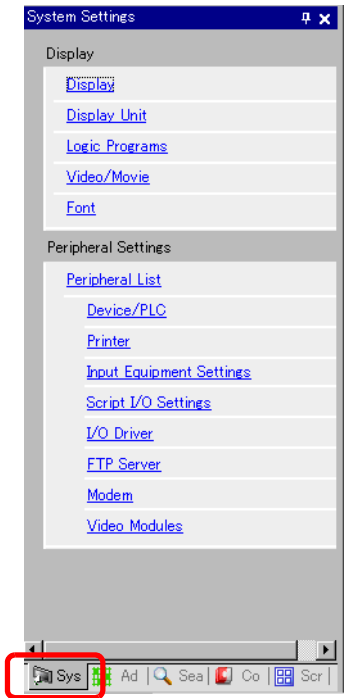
System Settings

Display

Display

Display Unit

Logic Programs

Video/Movie

Font

Peripheral Settings

Peripheral List

Device/PLC

Printer

Input Equipment Settings

Script I/O Settings

I/O Driver

FTP Server

Modem

Video Modules

Sys | Ad | Sea | Co | Scr